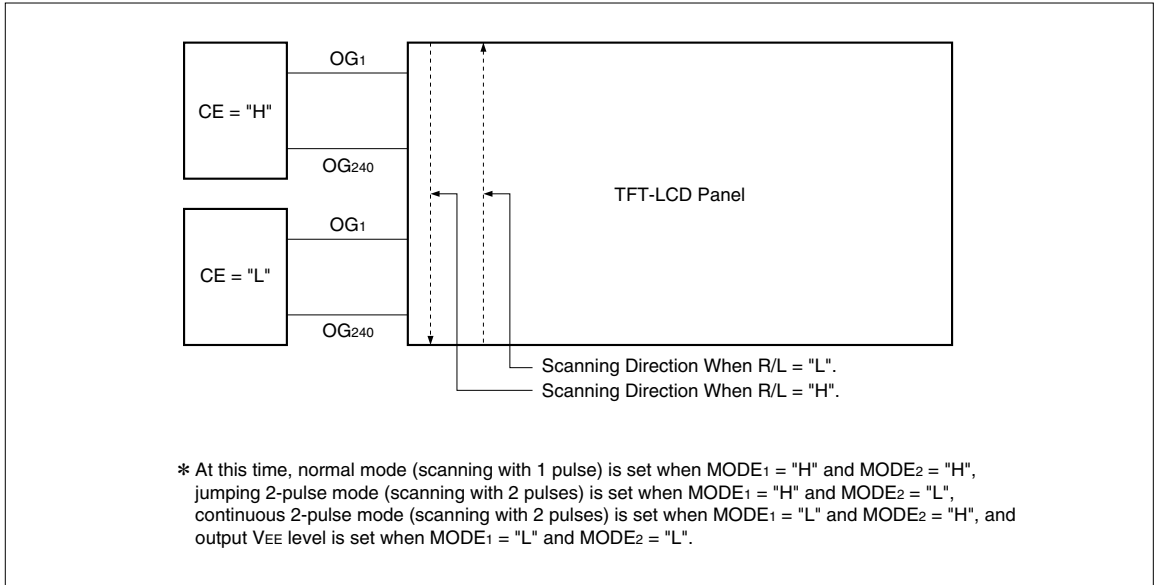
OG$_1$

CE = "H"

OG$_{240}$

TFT-LCD Panel

OG$_1$

CE = "L"

OG$_{240}$

Scanning Direction When R/L = "L".

Scanning Direction When R/L = "H".

∗ At this time, normal mode (scanning with 1 pulse) is set when MODE$_1$ = "H" and MODE$_2$ = "H", jumping 2-pulse mode (scanning with 2 pulses) is set when MODE$_1$ = "H" and MODE$_2$ = "L", continuous 2-pulse mode (scanning with 2 pulses) is set when MODE$_1$ = "L" and MODE$_2$ = "H", and output V$_{EE}$ level is set when MODE$_1$ = "L" and MODE$_2$ = "L".